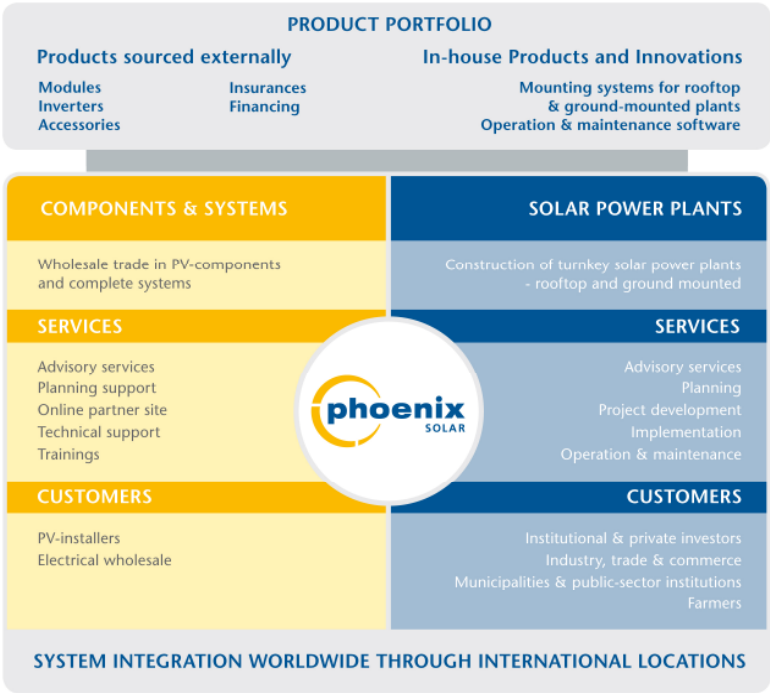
PRODUCT PORTFOLIO

Products sourced externally

Modules
Inverters
Accessories

Insurances
Financing

In-house Products and Innovations

Mounting systems for rooftop & ground-mounted plants
Operation & maintenance software

COMPONENTS & SYSTEMS

Wholesale trade in PV-components and complete systems

SERVICES

Advisory services
Planning support
Online partner site
Technical support
Trainings

CUSTOMERS

PV-installers
Electrical wholesale

SOLAR POWER PLANTS

Construction of turnkey solar power plants - rooftop and ground mounted

SERVICES

Advisory services
Planning
Project development
Implementation
Operation & maintenance

CUSTOMERS

Institutional & private investors
Industry, trade & commerce
Municipalities & public-sector institutions
Farmers

phoenix SOLAR

SYSTEM INTEGRATION WORLDWIDE THROUGH INTERNATIONAL LOCATIONS